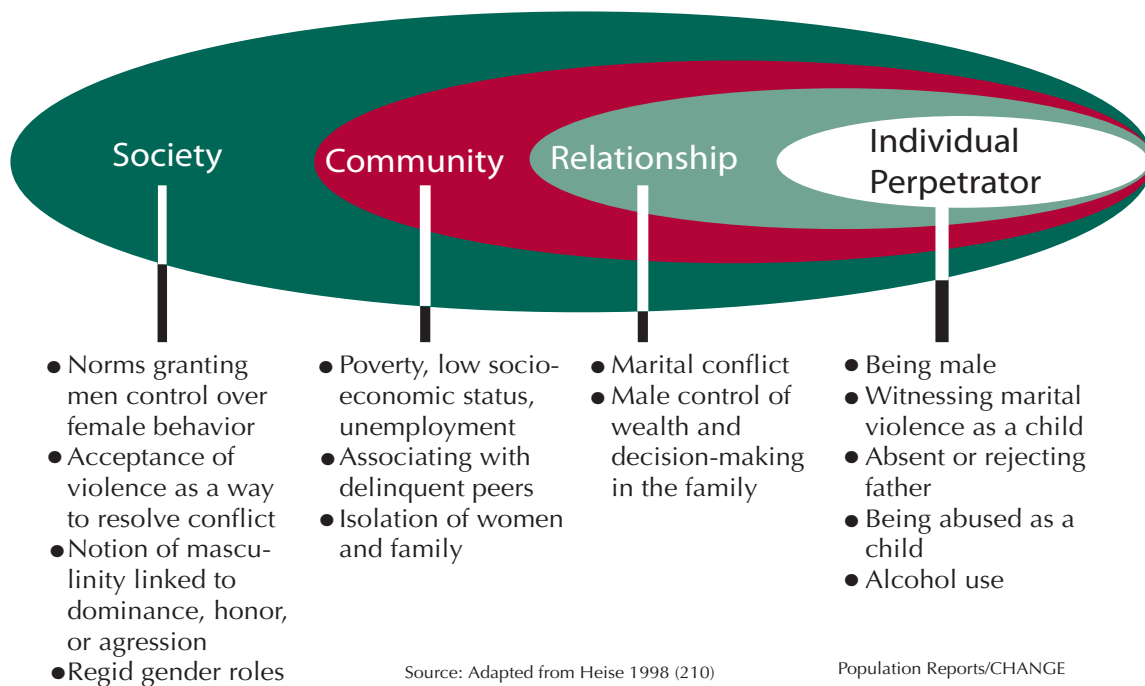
Society

Community

Relationship

Individual Perpetrator

- Norms granting men control over female behavior
- Acceptance of violence as a way to resolve conflict
- Notion of masculinity linked to dominance, honor, or agression
- Regid gender roles

- Poverty, low socioeconomic status, unemployment
- Associating with delinquent peers
- Isolation of women and family

- Marital conflict
- Male control of wealth and decision-making in the family

- Being male
- Witnessing marital violence as a child
- Absent or rejecting father
- Being abused as a child
- Alcohol use

Source: Adapted from Heise 1998 (210)

Population Reports/CHANGE